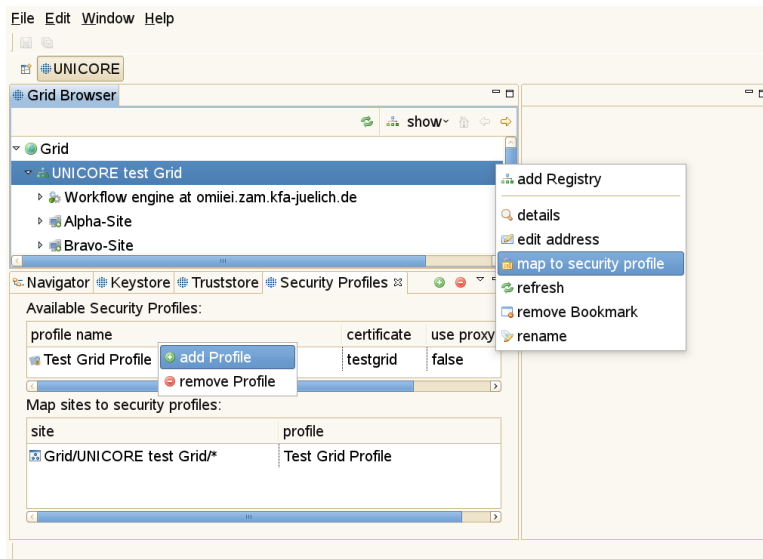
File Edit Window Help

UNICORE

Grid Browser

show

Grid
UNICORE test Grid
Workflow engine at omiiei.zam.kfa-juelich.de
Alpha-Site
Bravo-Site

add Registry
details
edit address
map to security profile
refresh
remove Bookmark
rename

Navigator | Keystore | Truststore | Security Profiles

Available Security Profiles:

| profile name | certificate | use proxy |
|---|---|---|
| Test Grid Profile | testgrid | false |

add Profile
remove Profile

Map sites to security profiles:

| site | profile |
|---|---|
| Grid/UNICORE test Grid/* | Test Grid Profile |